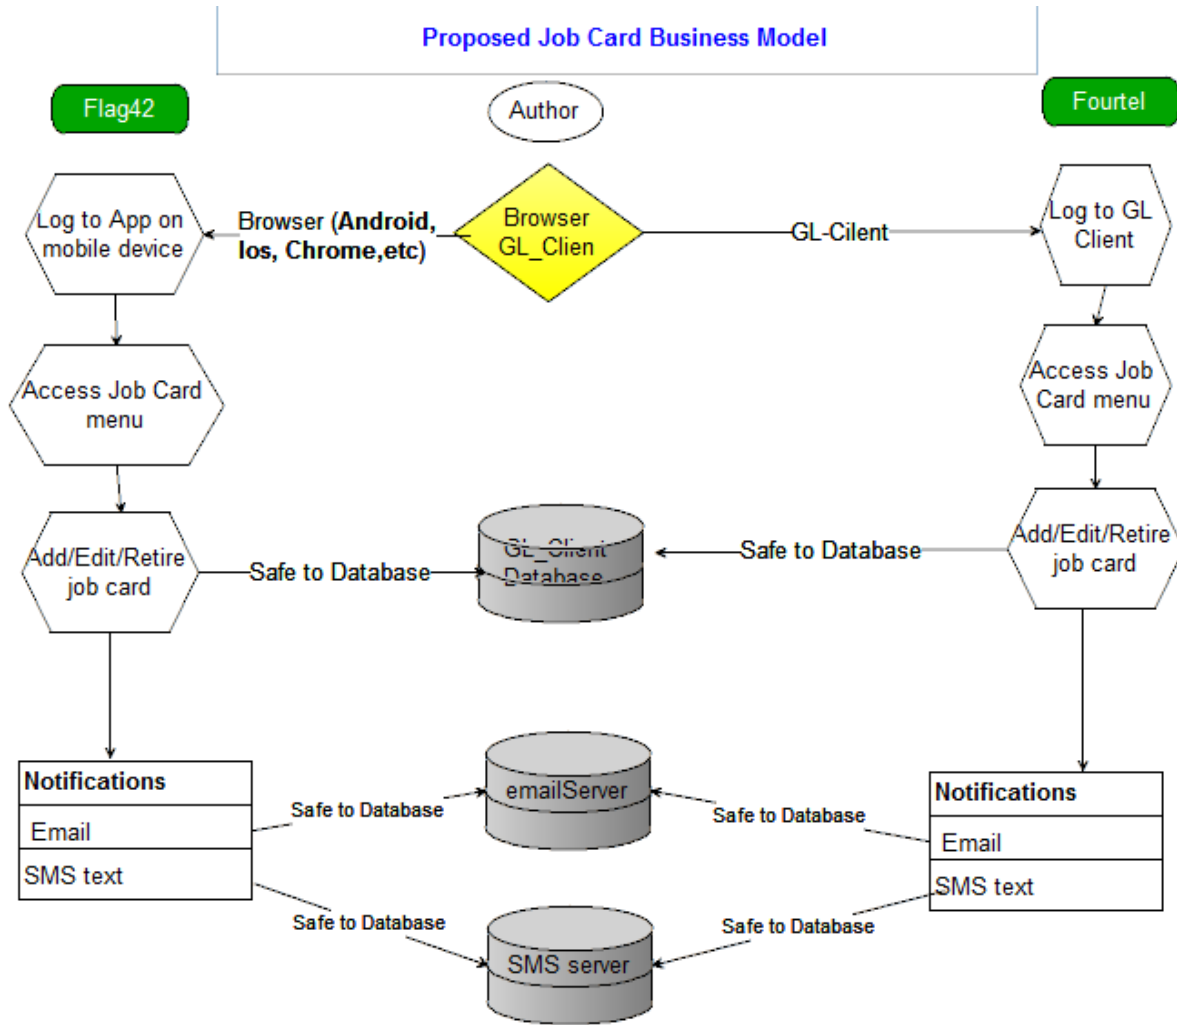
Proposed Job Card Business Model

Flag42

Author

Fourtel

Log to App on mobile device

Browser (Android, Ios, Chrome,etc)

Browser GL_Clien

GL-Cilent

Log to GL Client

Access Job Card menu

Access Job Card menu

Add/Edit/Retire job card

Safe to Database

GL_Client Database

Safe to Database

Add/Edit/Retire job card

Notifications

Email

SMS text

Safe to Database

emailServer

Safe to Database

Notifications

Email

SMS text

Safe to Database

SMS server

Safe to Database